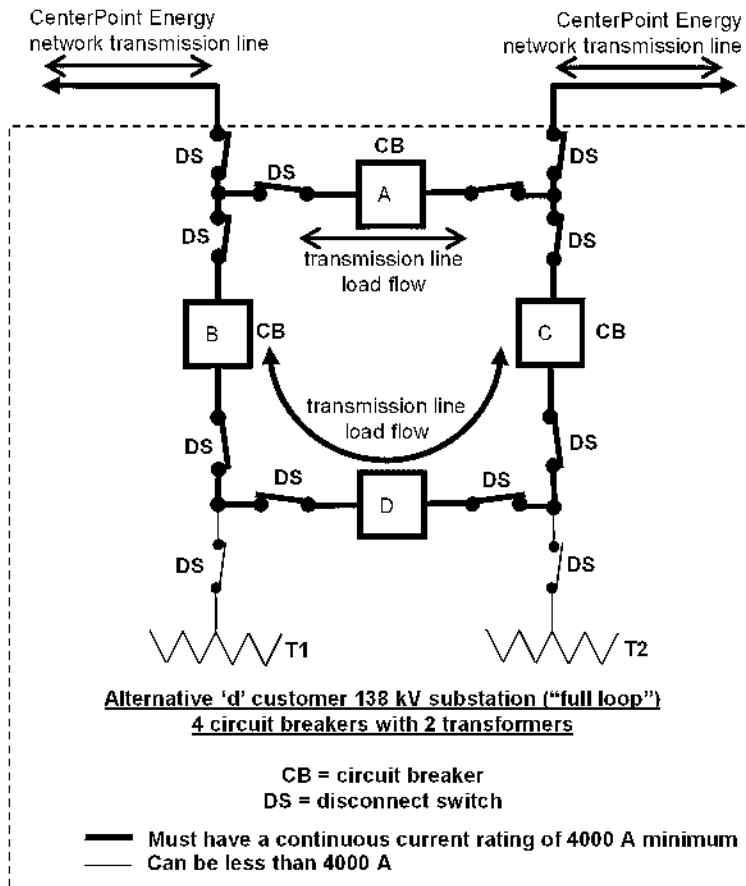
CenterPoint Energy network transmission line

CenterPoint Energy network transmission line

DS

DS

CB

A

DS

DS

DS

transmission line load flow

B

CB

C

CB

transmission line load flow

DS

DS

DS

D

DS

DS

DS

T1

T2

Alternative ‘d’ customer 138 kV substation (“full loop”)
4 circuit breakers with 2 transformers

CB = circuit breaker
DS = disconnect switch

Must have a continuous current rating of 4000 A minimum
Can be less than 4000 A